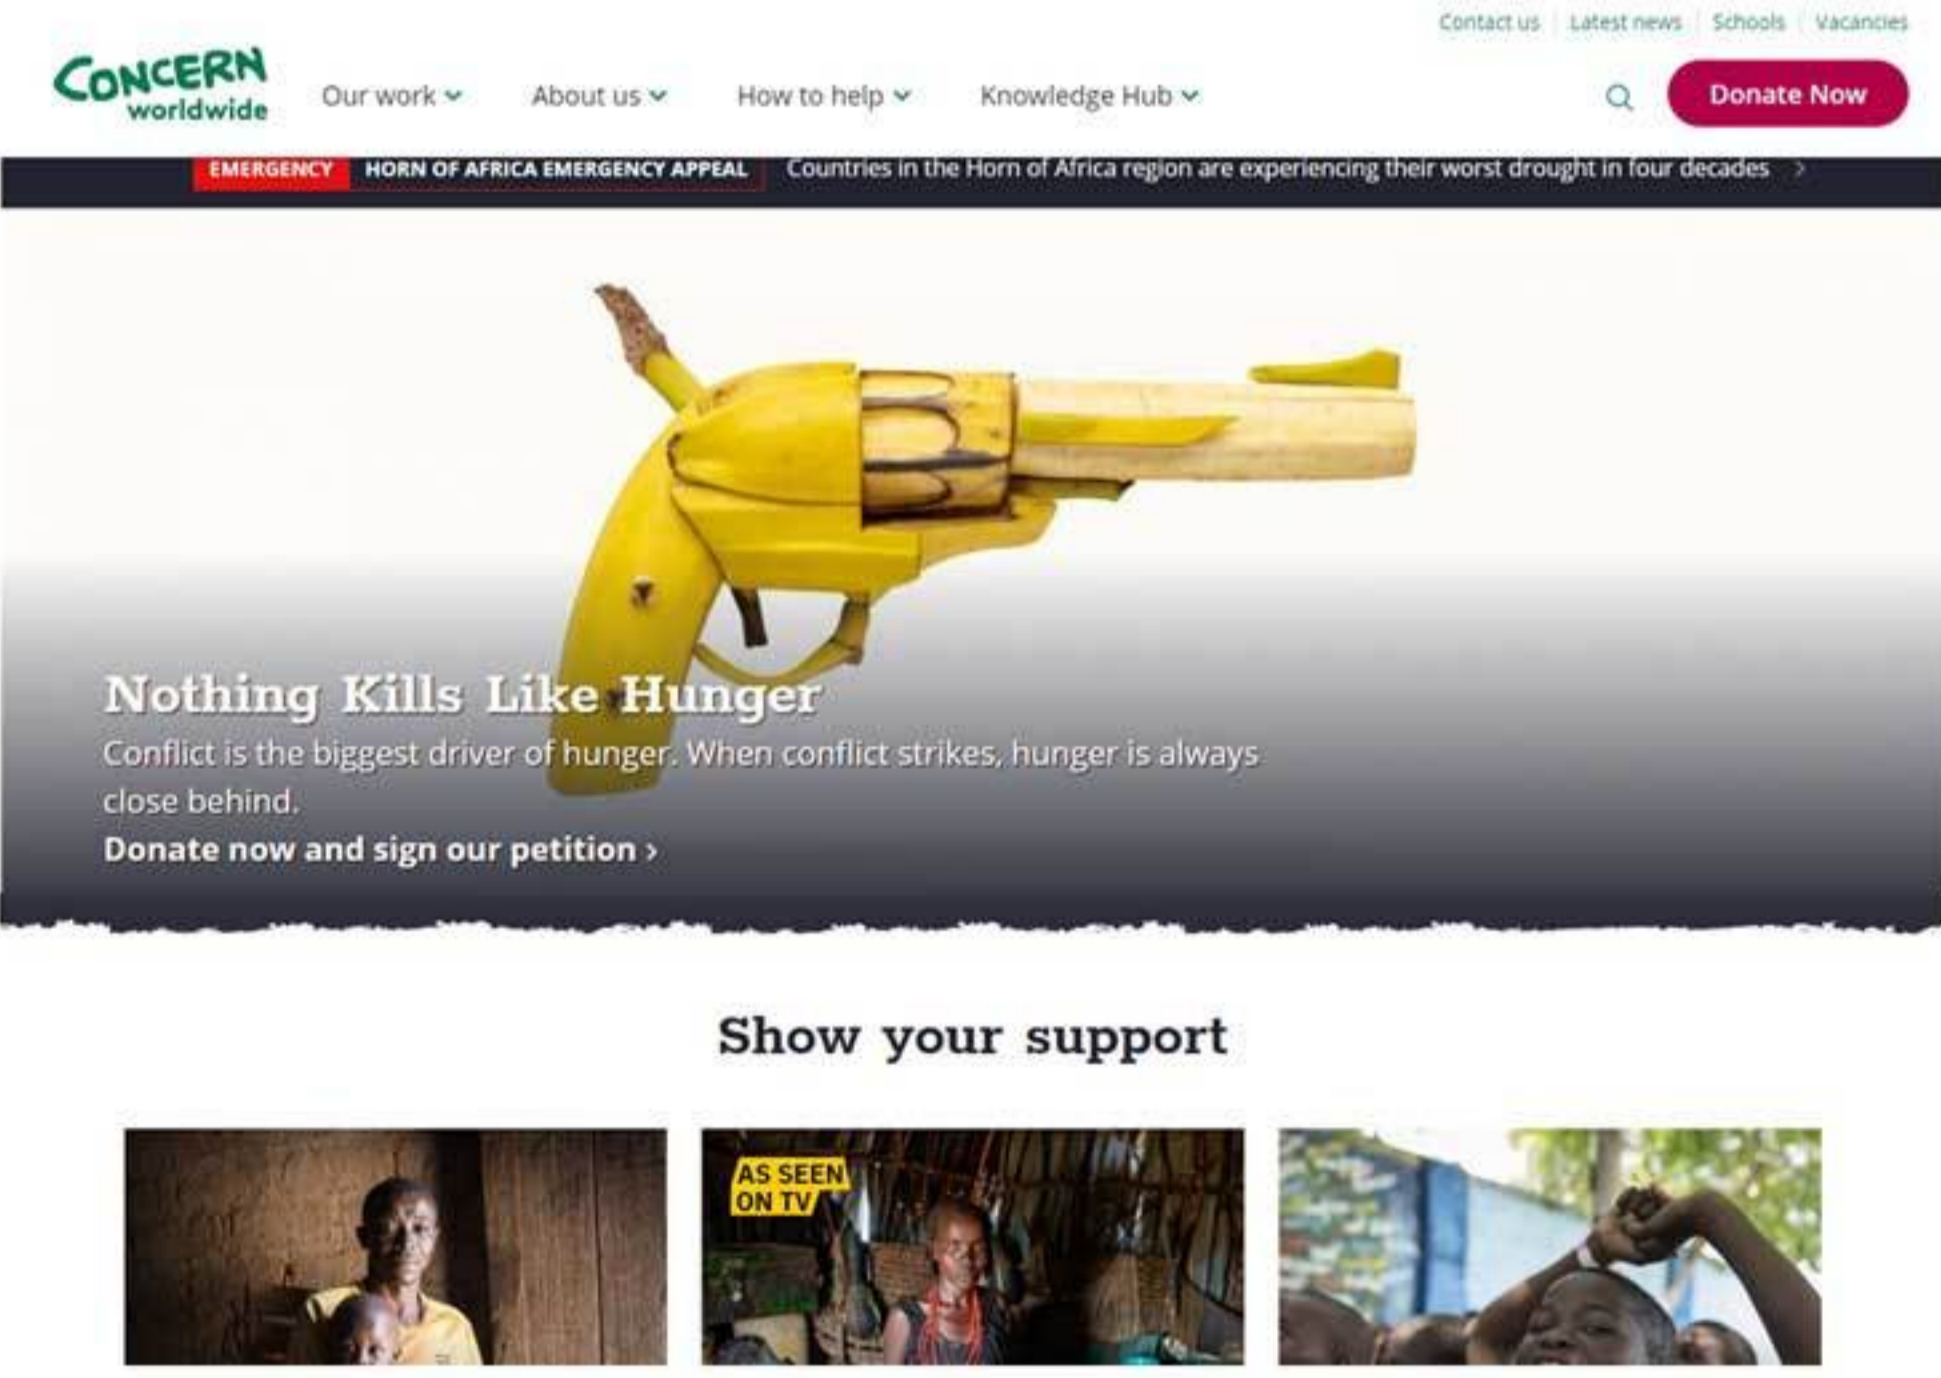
Contact us | Latest news | Schools | Vacancies

CONCERN worldwide

Our work About us How to help Knowledge Hub

Donate Now

EMERGENCY HORN OF AFRICA EMERGENCY APPEAL Countries in the Horn of Africa region are experiencing their worst drought in four decades ›

Nothing Kills Like Hunger

Conflict is the biggest driver of hunger. When conflict strikes, hunger is always close behind.

Donate now and sign our petition ›

Show your support

AS SEEN ON TV